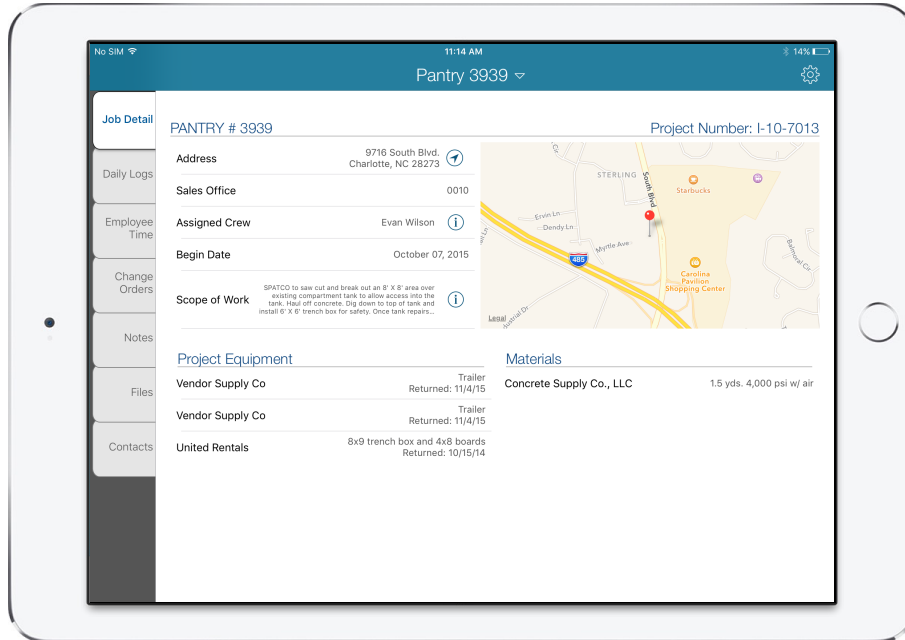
No SIM
11:14 AM
14%

Pantry 3939

Job Detail
Daily Logs
Employee Time
Change Orders
Notes
Files
Contacts

PANTRY # 3939
Project Number: I-10-7013

| | |
|---|---|
| Address | 9716 South Blvd. Charlotte, NC 28273 |
| Sales Office | 0010 |
| Assigned Crew | Evan Wilson |
| Begin Date | October 07, 2015 |
| Scope of Work | SPATCO to saw cut and break out an 8' X 8' area over existing compartment tank to allow access into the tank. Haul off concrete. Dig down to top of tank and install 6' X 6' trench box for safety. Once tank repairs... |

STERLING
South Blvd
Starbucks
Ervin Ln
Dendy Ln
Myrtle Ave
485
Carolina Pavilion Shopping Center
Belmoral Cir
Legal
Industrial Dr

Project Equipment

| | |
|---|---|
| Vendor Supply Co | Trailer Returned: 11/4/15 |
| Vendor Supply Co | Trailer Returned: 11/4/15 |
| United Rentals | 8x9 trench box and 4x8 boards Returned: 10/15/14 |

Materials

| | |
|---|---|
| Concrete Supply Co., LLC | 1.5 yds. 4,000 psi w/ air |